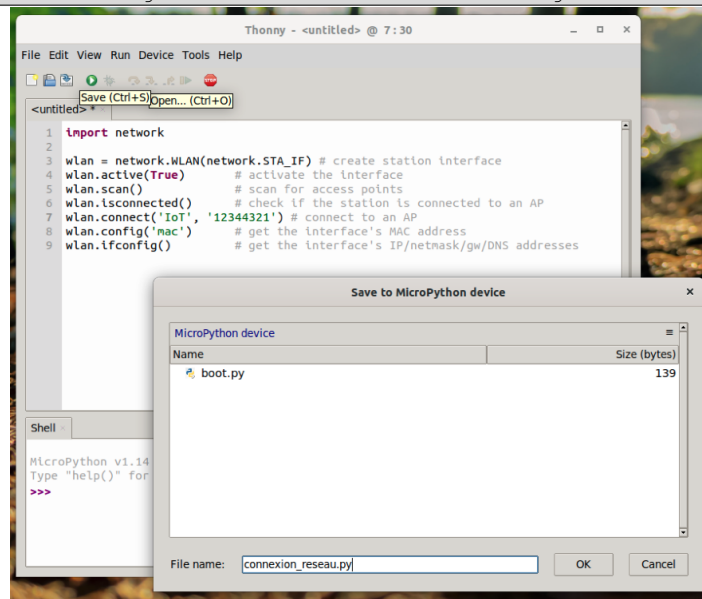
Thonny - <untitled> @ 7 : 30

File Edit View Run Device Tools Help

Save (Ctrl+S) Open... (Ctrl+O)

<untitled> *

1 import network
2
3 wlan = network.WLAN(network.STA_IF) # create station interface
4 wlan.active(True) # activate the interface
5 wlan.scan() # scan for access points
6 wlan.isconnected() # check if the station is connected to an AP
7 wlan.connect('IoT', '12344321') # connect to an AP
8 wlan.config('mac') # get the interface's MAC address
9 wlan.ifconfig() # get the interface's IP/netmask/gw/DNS addresses

Shell

MicroPython v1.14
Type "help()" for
>>>

Save to MicroPython device

MicroPython device

| Name | Size (bytes) |
|---|---|
| boot.py | 139 |

File name: connexion_reseau.py

OK

Cancel